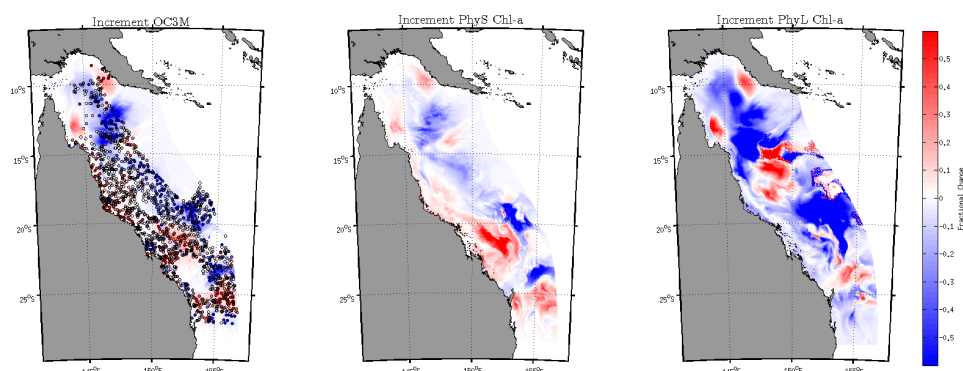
Increment OC3M

$10^oS$
$15^oS$
$20^oS$
$25^oS$

$145^oE$ $150^oE$ $155^oE$

Increment PhyS Chl-a

$10^oS$
$15^oS$
$20^oS$
$25^oS$

$145^oE$ $150^oE$ $155^oE$

Increment PhyL Chl-a

$10^oS$
$15^oS$
$20^oS$
$25^oS$

$145^oE$ $150^oE$ $155^oE$

0.5
0.4
0.3
0.2
0.1
0
-0.1
-0.2
-0.3
-0.4
-0.5

Fractional Change